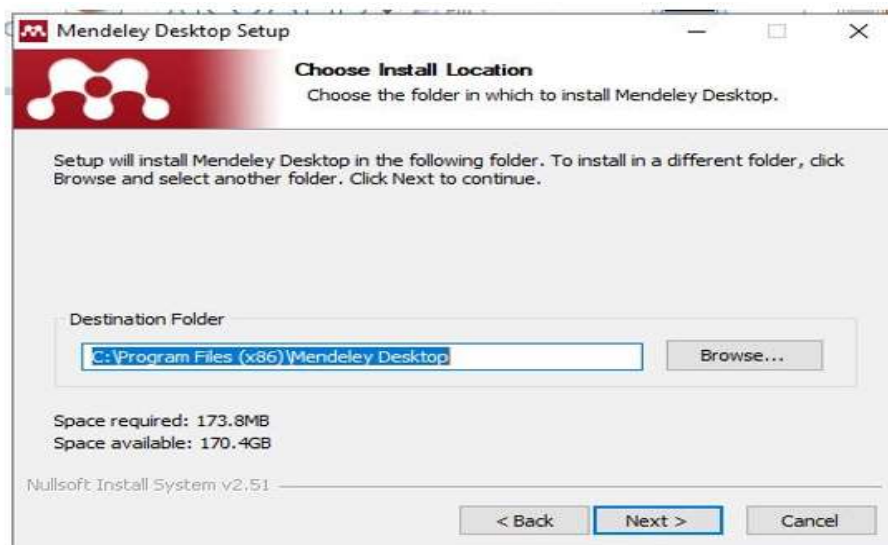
Mendeley Desktop Setup

Choose Install Location

Choose the folder in which to install Mendeley Desktop.

Setup will install Mendeley Desktop in the following folder. To install in a different folder, click Browse and select another folder. Click Next to continue.

Destination Folder

C:\Program Files (x86)\Mendeley Desktop

Browse...

Space required: 173.8MB
Space available: 170.4GB

Nullsoft Install System v2.51

< Back

Next >

Cancel